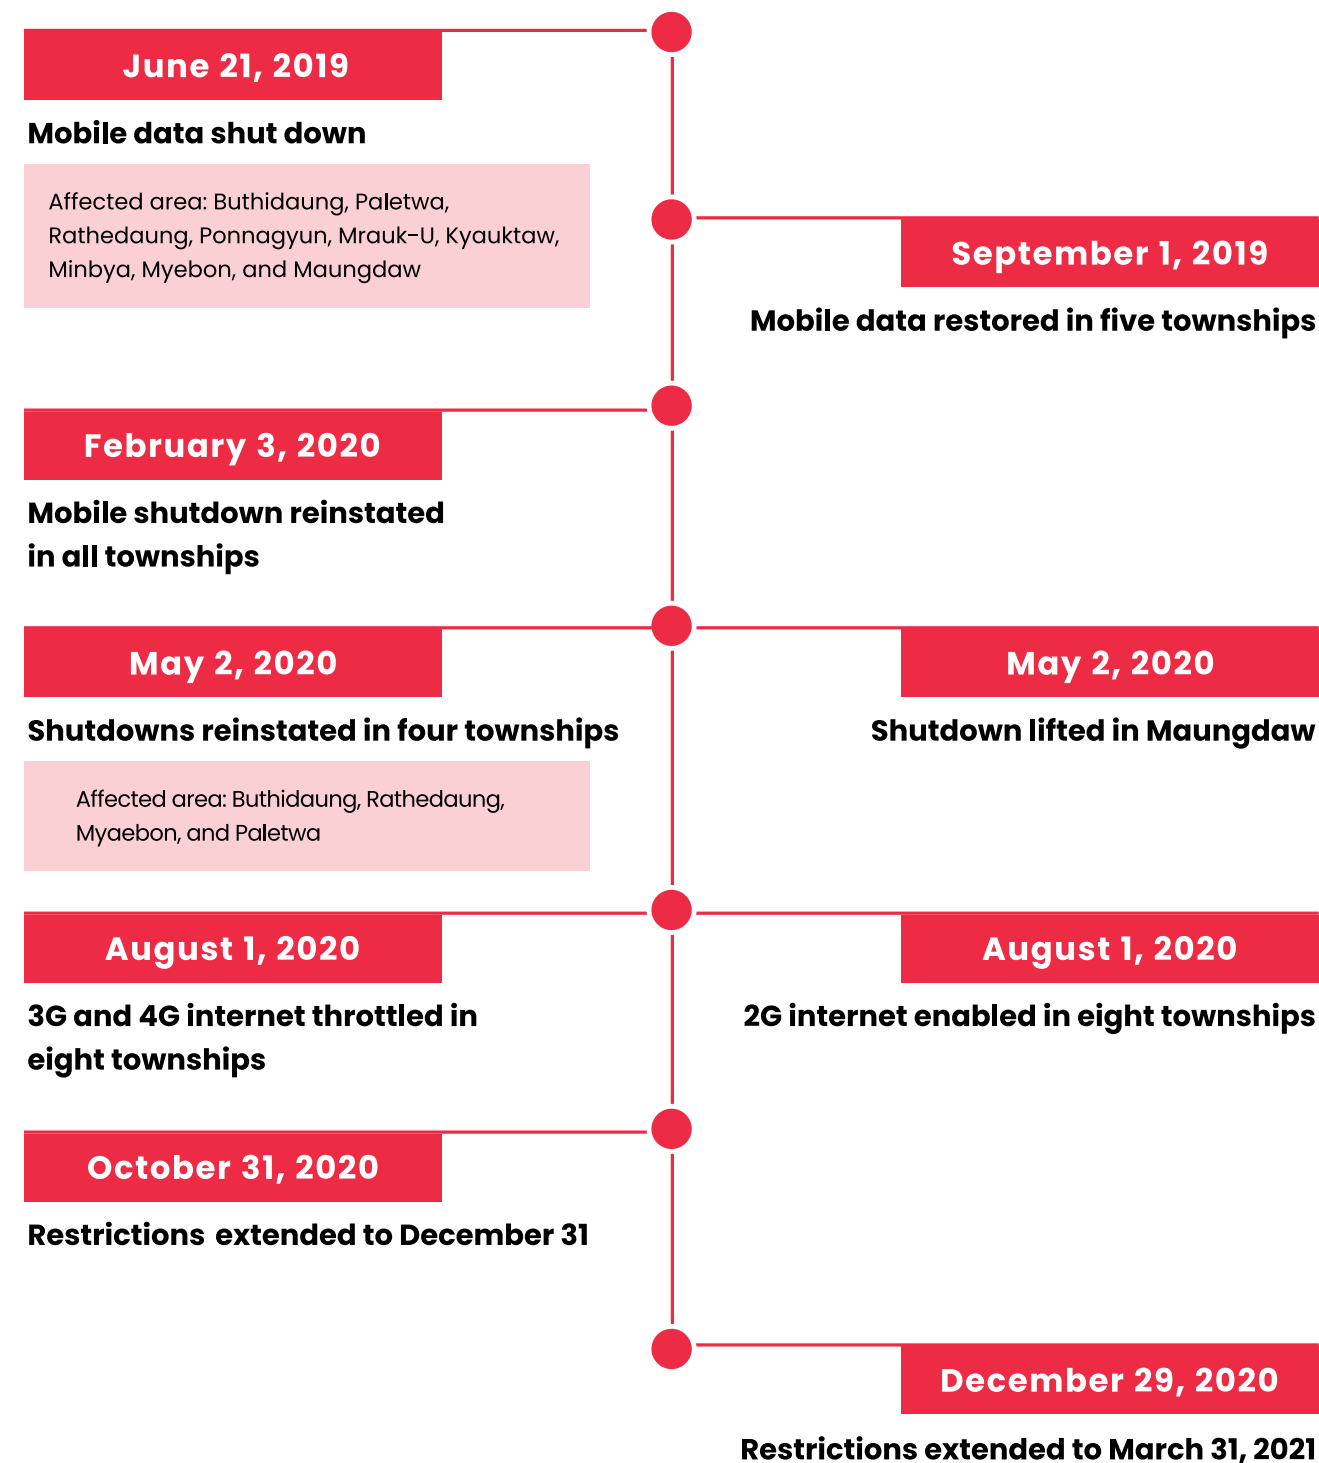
June 21, 2019

Mobile data shut down

Affected area: Buthidaung, Paletwa, Rathedaung, Ponnagyun, Mrauk-U, Kyauktaw, Minbya, Myebon, and Maungdaw

September 1, 2019

Mobile data restored in five townships

February 3, 2020

Mobile shutdown reinstated in all townships

May 2, 2020

Shutdowns reinstated in four townships

Affected area: Buthidaung, Rathedaung, Myaebon, and Paletwa

May 2, 2020

Shutdown lifted in Maungdaw

August 1, 2020

3G and 4G internet throttled in eight townships

August 1, 2020

2G internet enabled in eight townships

October 31, 2020

Restrictions extended to December 31

December 29, 2020

Restrictions extended to March 31, 2021